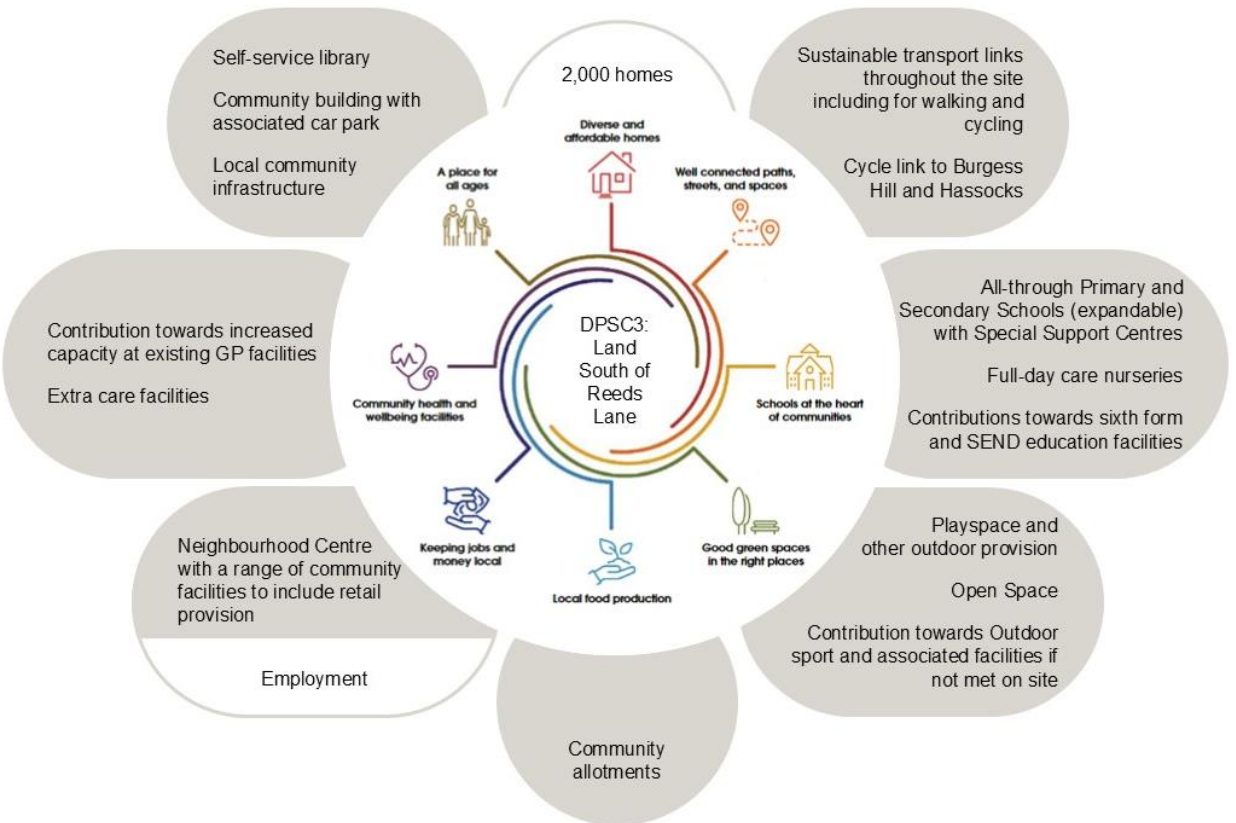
Self-service library

Community building with associated car park

Local community infrastructure

2,000 homes

Sustainable transport links throughout the site including for walking and cycling

Cycle link to Burgess Hill and Hassocks

A place for all ages

Diverse and affordable homes

Well connected paths, streets, and spaces

Contribution towards increased capacity at existing GP facilities

Extra care facilities

Community health and wellbeing facilities

DPSC3: Land South of Reeds Lane

Schools at the heart of communities

All-through Primary and Secondary Schools (expandable) with Special Support Centres

Full-day care nurseries

Contributions towards sixth form and SEND education facilities

Keeping jobs and money local

Local food production

Good green spaces in the right places

Neighbourhood Centre with a range of community facilities to include retail provision

Employment

Playspace and other outdoor provision

Open Space

Contribution towards Outdoor sport and associated facilities if not met on site

Community allotments